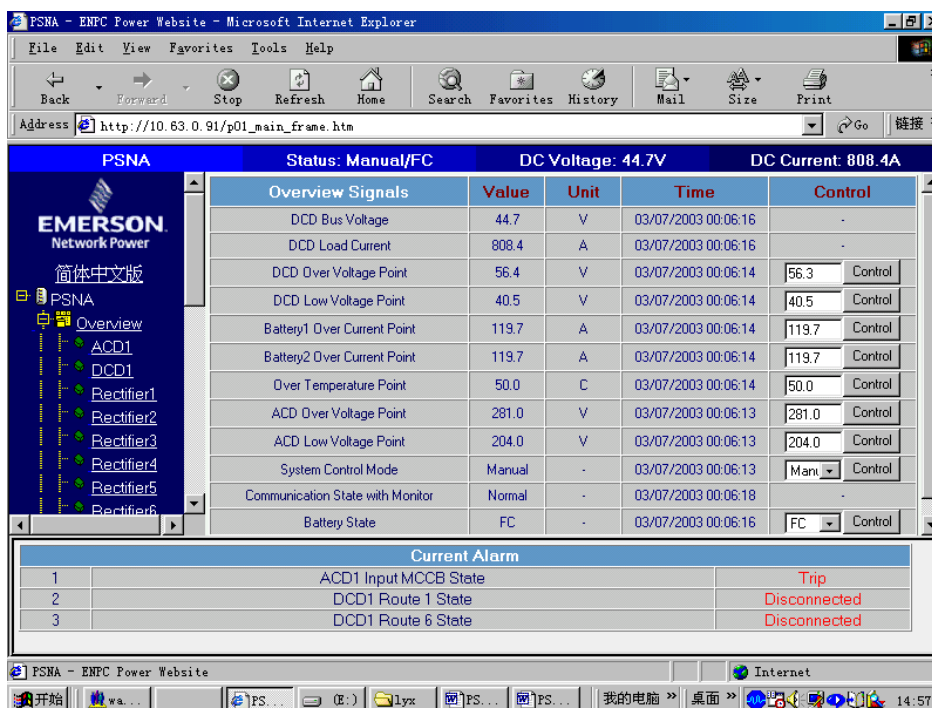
PSNA - ENPC Power Website - Microsoft Internet Explorer

File Edit View Favorites Tools Help

Back Forward Stop Refresh Home Search Favorites History Mail Size Print

Address http://10.63.0.91/p01_main_frame.htm Go 链接

PSNA | Status: Manual/FC | DC Voltage: 44.7V | DC Current: 808.4A

EMERSON. Network Power

简体中文版

PSNA
Overview
ACD1
DCD1
Rectifier1
Rectifier2
Rectifier3
Rectifier4
Rectifier5
Rectifier6

| Overview Signals | Value | Unit | Time | Control |
|---|---|---|---|---|
| DCD Bus Voltage | 44.7 | V | 03/07/2003 00:06:16 | - |
| DCD Load Current | 808.4 | A | 03/07/2003 00:06:16 | - |
| DCD Over Voltage Point | 56.4 | V | 03/07/2003 00:06:14 | 56.3 Control |
| DCD Low Voltage Point | 40.5 | V | 03/07/2003 00:06:14 | 40.5 Control |
| Battery1 Over Current Point | 119.7 | A | 03/07/2003 00:06:14 | 119.7 Control |
| Battery2 Over Current Point | 119.7 | A | 03/07/2003 00:06:14 | 119.7 Control |
| Over Temperature Point | 50.0 | C | 03/07/2003 00:06:14 | 50.0 Control |
| ACD Over Voltage Point | 281.0 | V | 03/07/2003 00:06:13 | 281.0 Control |
| ACD Low Voltage Point | 204.0 | V | 03/07/2003 00:06:13 | 204.0 Control |
| System Control Mode | Manual | - | 03/07/2003 00:06:13 | Manu Control |
| Communication State with Monitor | Normal | - | 03/07/2003 00:06:18 | - |
| Battery State | FC | - | 03/07/2003 00:06:16 | FC Control |

| Current Alarm | | |
|---|---|---|
| 1 | ACD1 Input MCCB State | Trip |
| 2 | DCD1 Route 1 State | Disconnected |
| 3 | DCD1 Route 6 State | Disconnected |

PSNA - ENPC Power Website | Internet

开始 | wa... | PS... | (E:) | lyx | PS... | PS... | 我的电脑 » | 桌面 » | 14:57